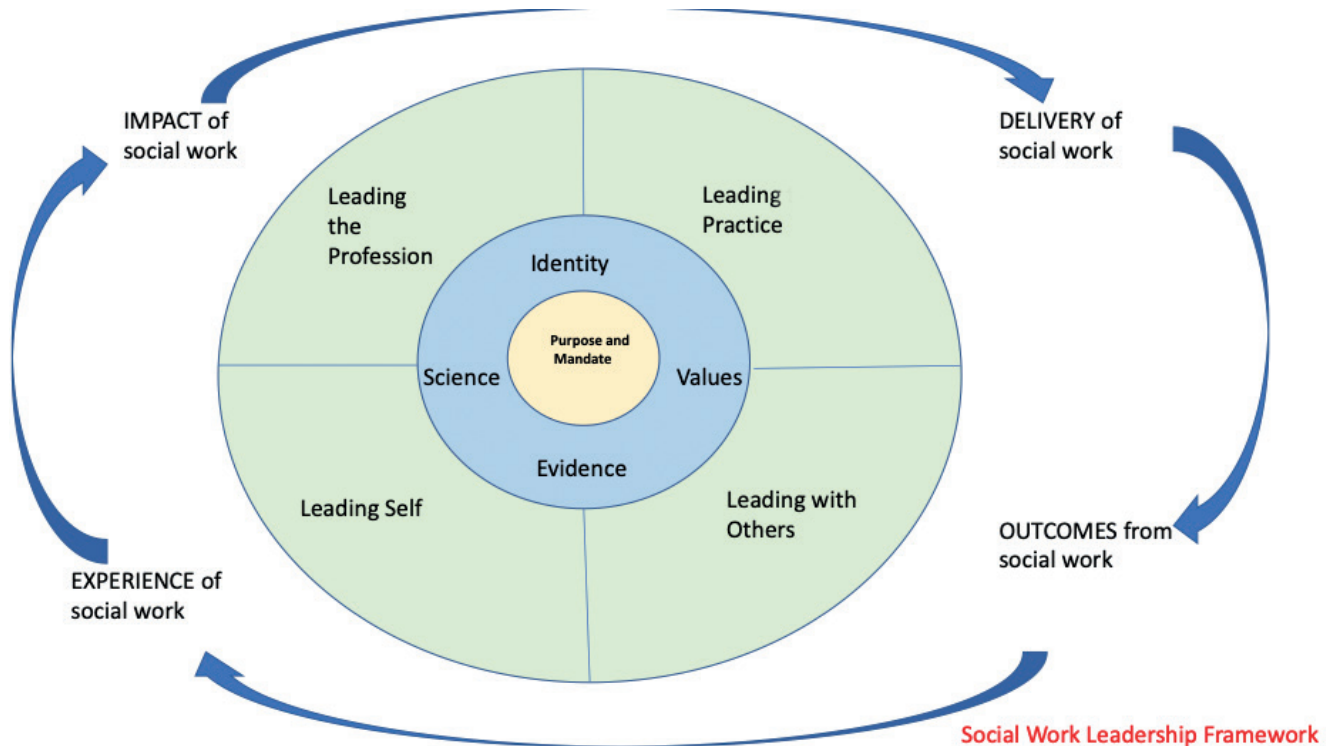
IMPACT of social work

DELIVERY of social work

Leading the Profession

Leading Practice

Identity

Purpose and Mandate

Science

Values

Evidence

Leading Self

Leading with Others

OUTCOMES from social work

EXPERIENCE of social work

Social Work Leadership Framework